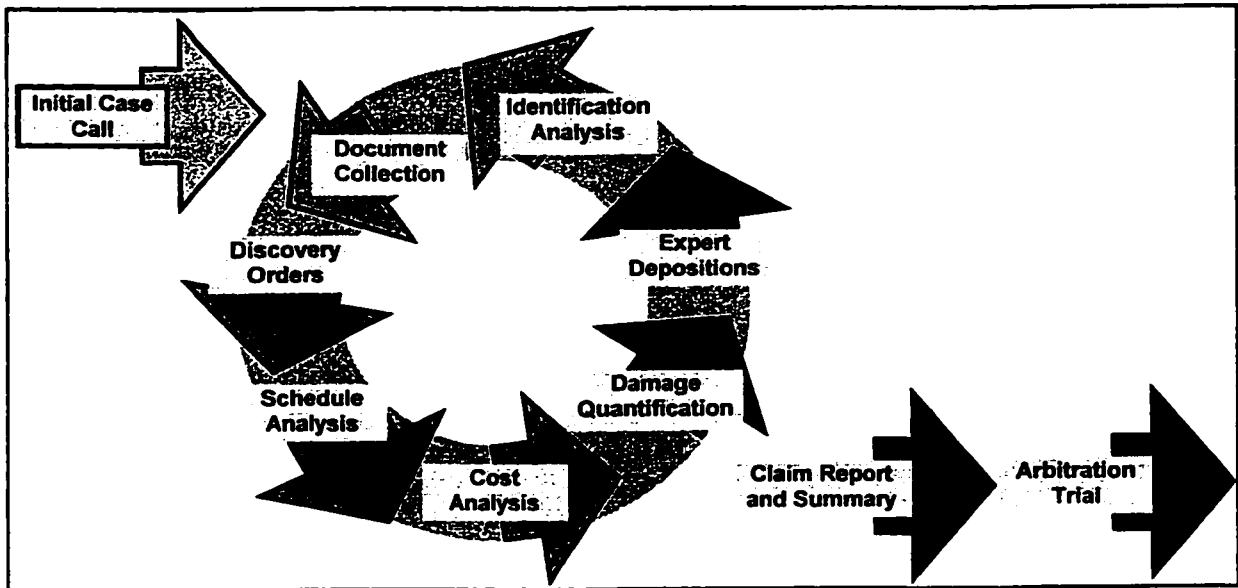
Initial Case Call

Document Collection

Identification Analysis

Expert Depositions

Damage Quantification

Cost Analysis

Schedule Analysis

Discovery Orders

Claim Report and Summary

Arbitration Trial